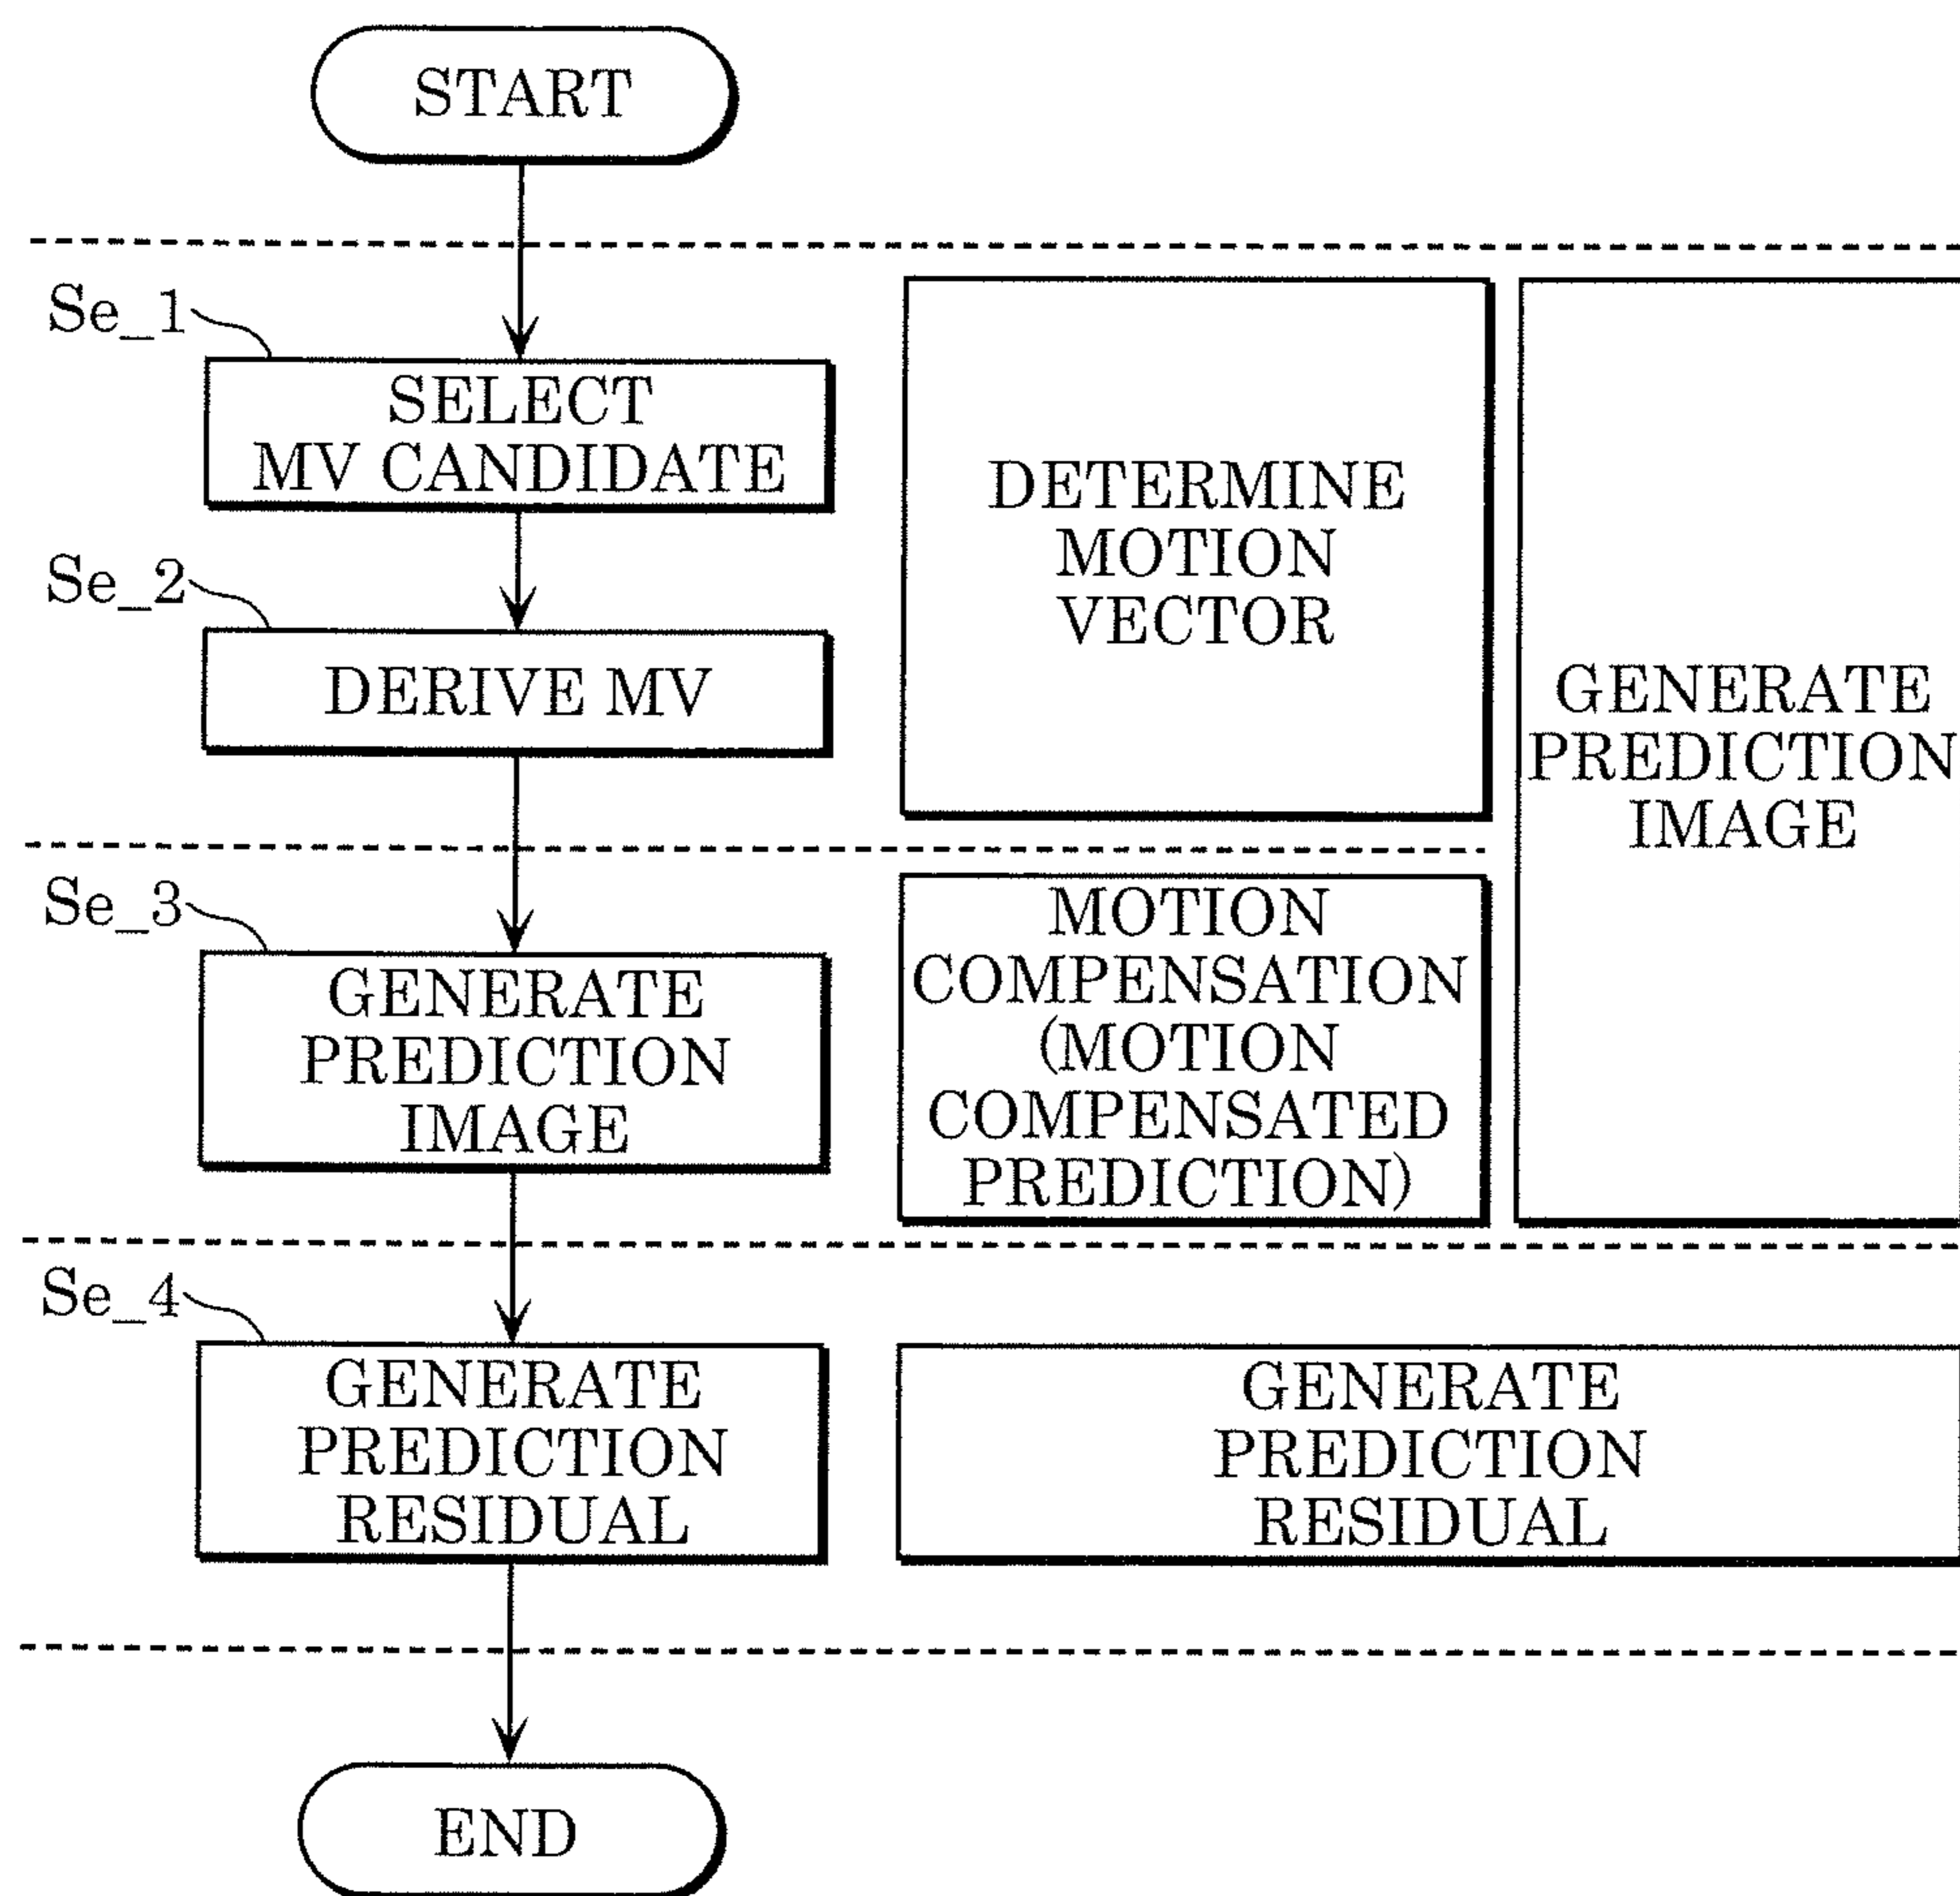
START

Se_1

SELECT MV CANDIDATE

DETERMINE MOTION VECTOR

Se_2

DERIVE MV

GENERATE PREDICTION IMAGE

Se_3

GENERATE PREDICTION IMAGE

MOTION COMPENSATION (MOTION COMPENSATED PREDICTION)

Se_4

GENERATE PREDICTION RESIDUAL

GENERATE PREDICTION RESIDUAL

END